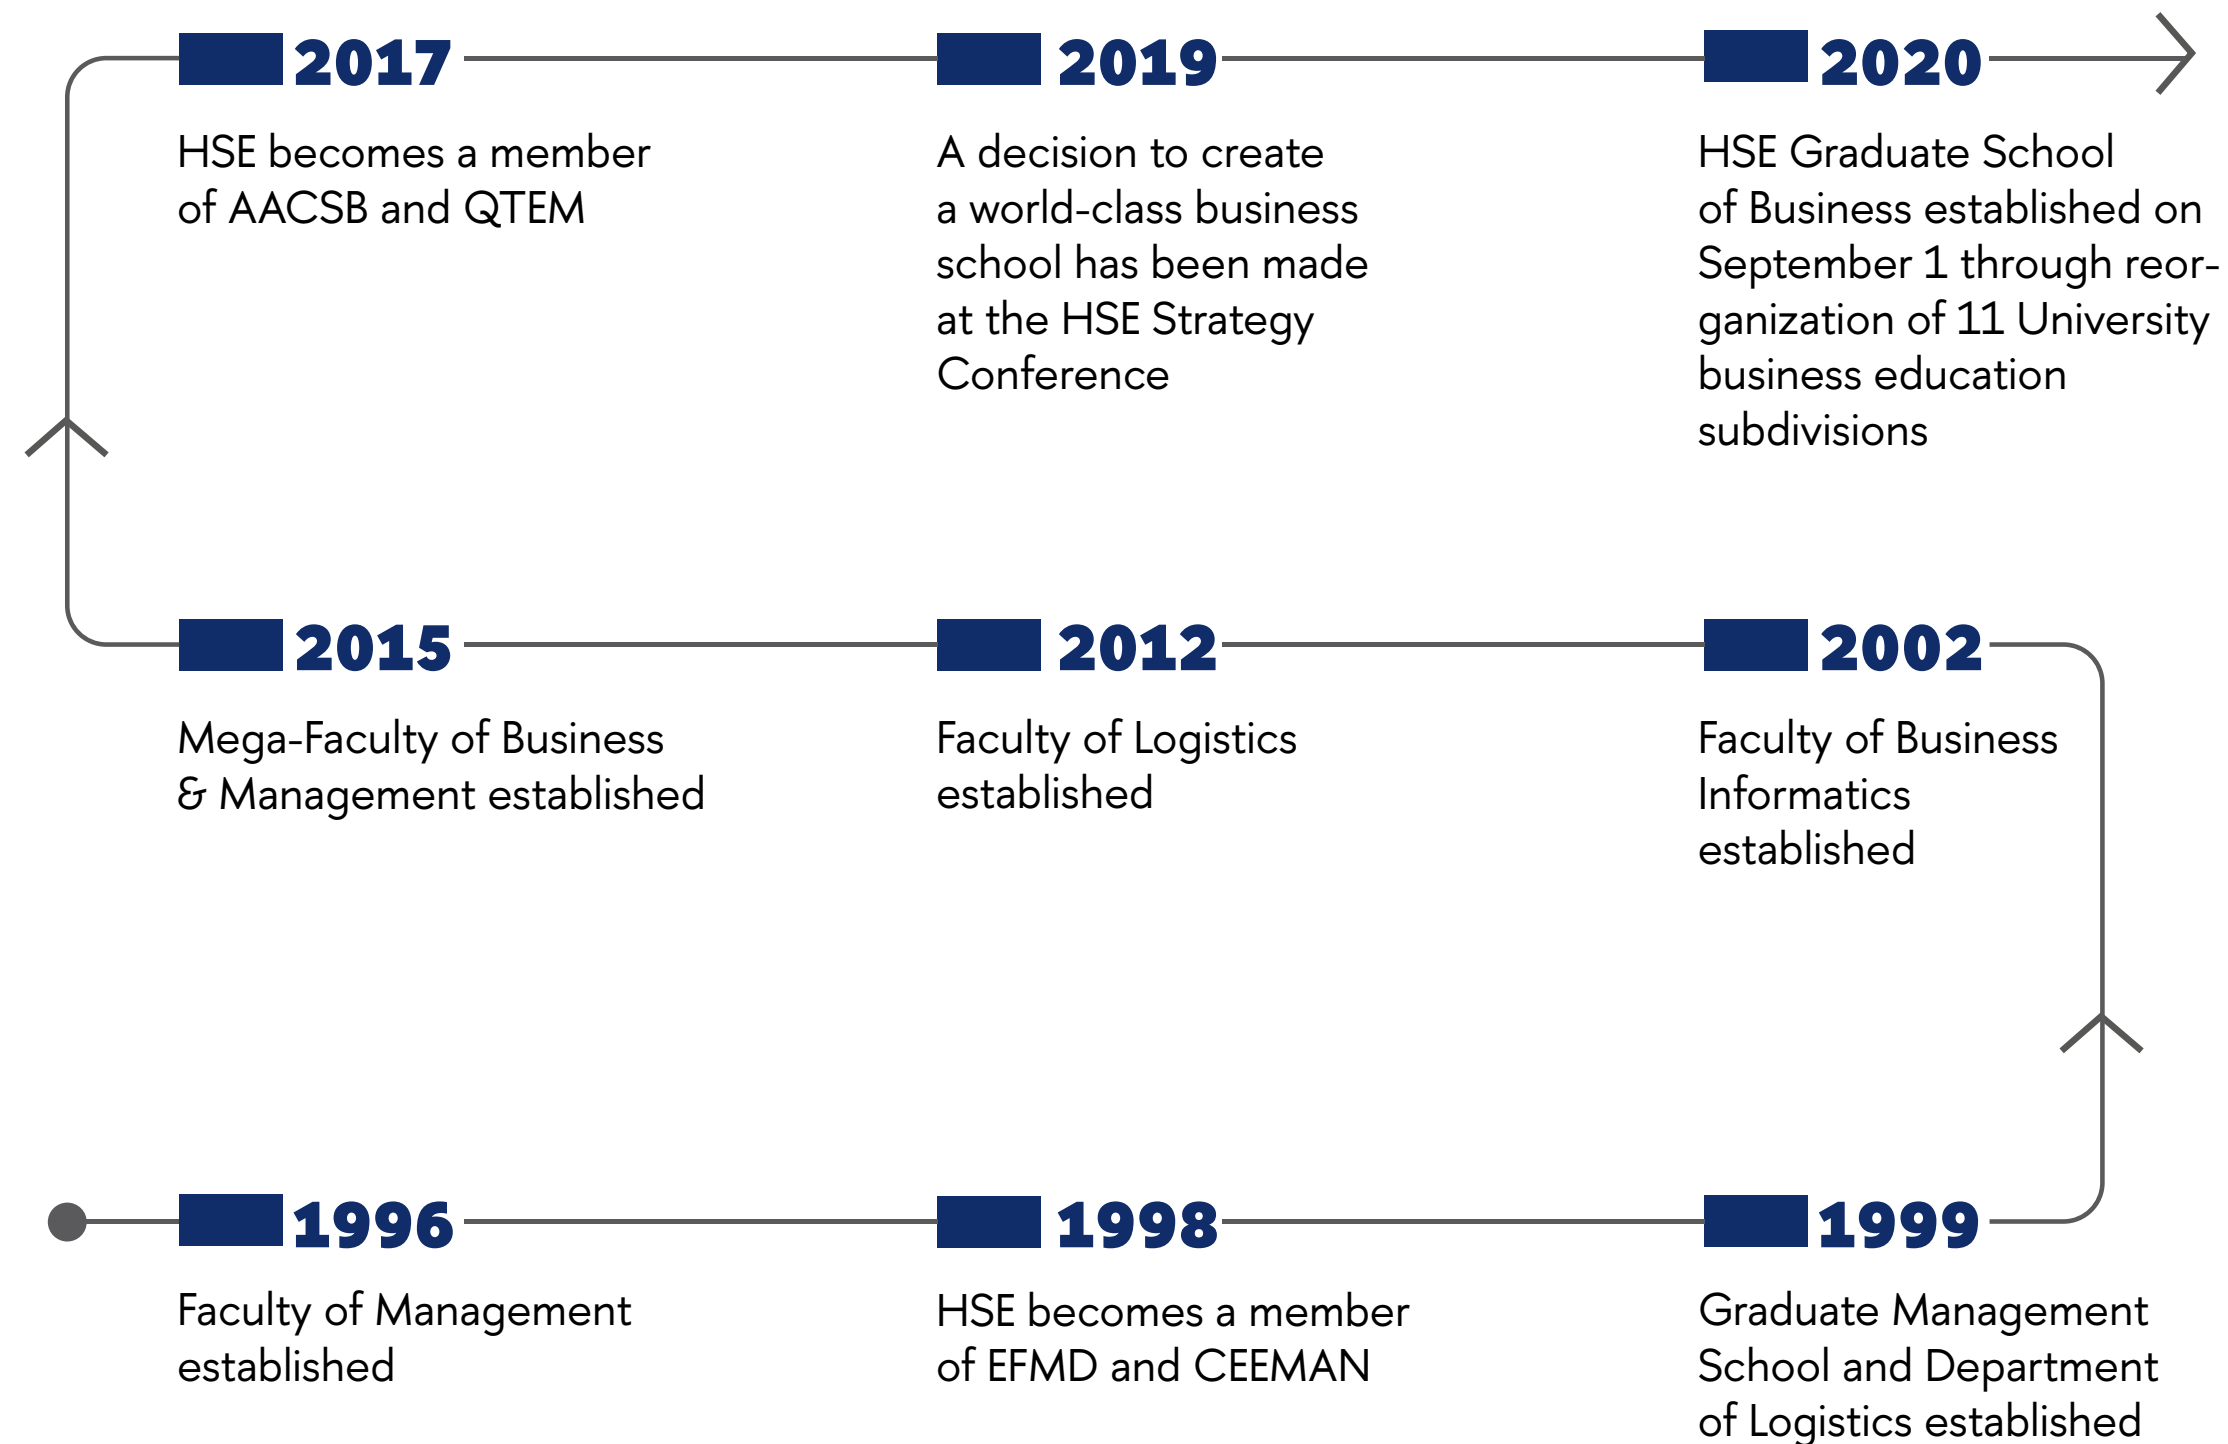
2017

HSE becomes a member of AACSB and QTEM

2019

A decision to create a world-class business school has been made at the HSE Strategy Conference

2020

HSE Graduate School of Business established on September 1 through reorganization of 11 University business education subdivisions

2015

Mega-Faculty of Business & Management established

2012

Faculty of Logistics established

2002

Faculty of Business Informatics established

1996

Faculty of Management established

1998

HSE becomes a member of EFMD and CEEMAN

1999

Graduate Management School and Department of Logistics established